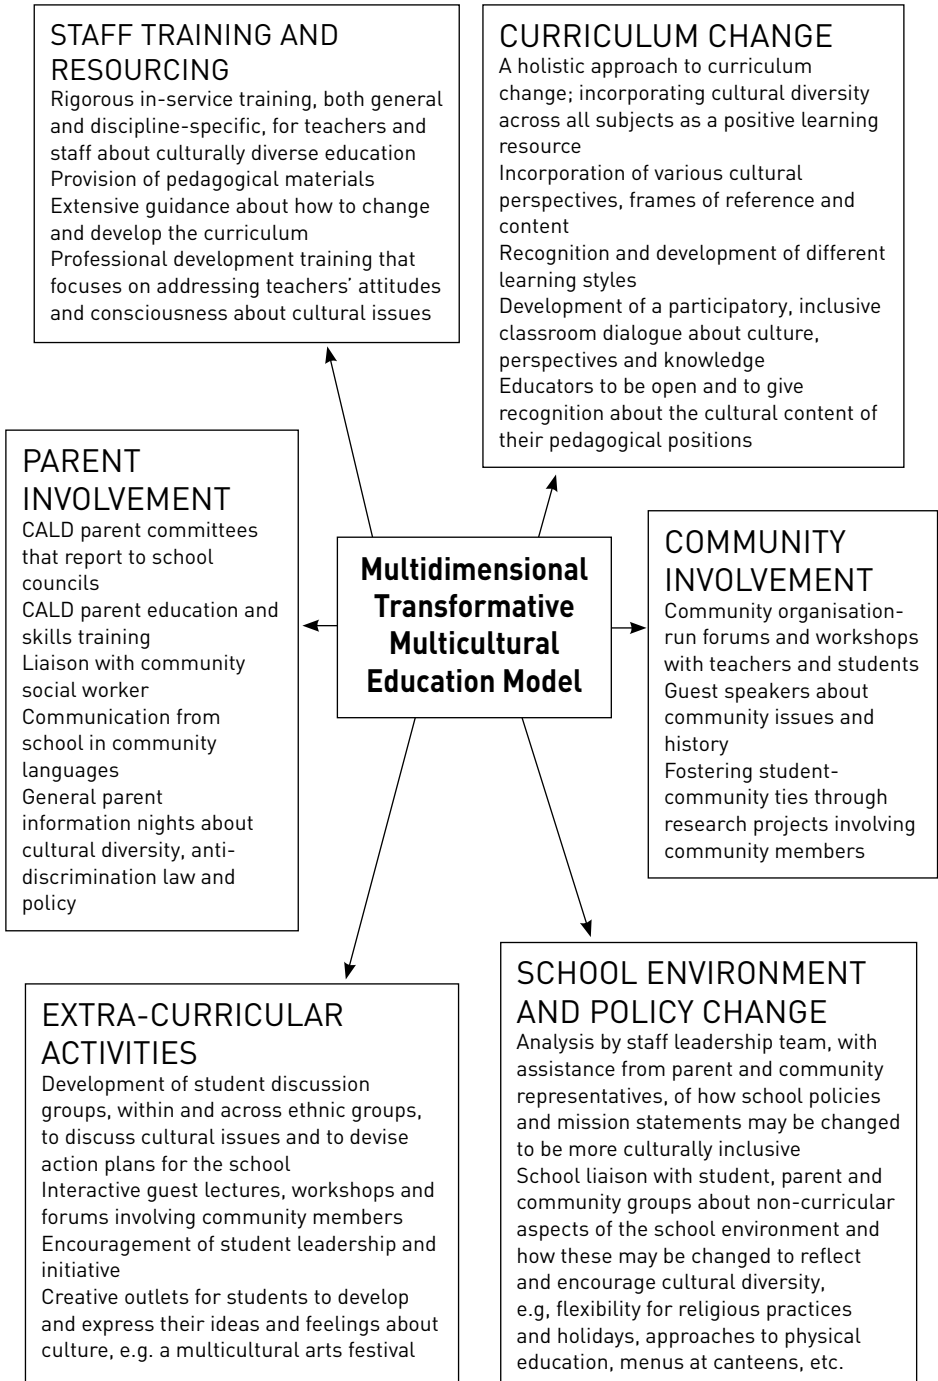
STAFF TRAINING AND RESOURCING
Rigorous in-service training, both general and discipline-specific, for teachers and staff about culturally diverse education
Provision of pedagogical materials
Extensive guidance about how to change and develop the curriculum
Professional development training that focuses on addressing teachers' attitudes and consciousness about cultural issues

CURRICULUM CHANGE
A holistic approach to curriculum change; incorporating cultural diversity across all subjects as a positive learning resource
Incorporation of various cultural perspectives, frames of reference and content
Recognition and development of different learning styles
Development of a participatory, inclusive classroom dialogue about culture, perspectives and knowledge
Educators to be open and to give recognition about the cultural content of their pedagogical positions

PARENT INVOLVEMENT
CALD parent committees that report to school councils
CALD parent education and skills training
Liaison with community social worker
Communication from school in community languages
General parent information nights about cultural diversity, anti-discrimination law and policy

Multidimensional Transformative Multicultural Education Model

COMMUNITY INVOLVEMENT
Community organisation-run forums and workshops with teachers and students
Guest speakers about community issues and history
Fostering student-community ties through research projects involving community members

EXTRA-CURRICULAR ACTIVITIES
Development of student discussion groups, within and across ethnic groups, to discuss cultural issues and to devise action plans for the school
Interactive guest lectures, workshops and forums involving community members
Encouragement of student leadership and initiative
Creative outlets for students to develop and express their ideas and feelings about culture, e.g. a multicultural arts festival

SCHOOL ENVIRONMENT AND POLICY CHANGE
Analysis by staff leadership team, with assistance from parent and community representatives, of how school policies and mission statements may be changed to be more culturally inclusive
School liaison with student, parent and community groups about non-curricular aspects of the school environment and how these may be changed to reflect and encourage cultural diversity, e.g, flexibility for religious practices and holidays, approaches to physical education, menus at canteens, etc.